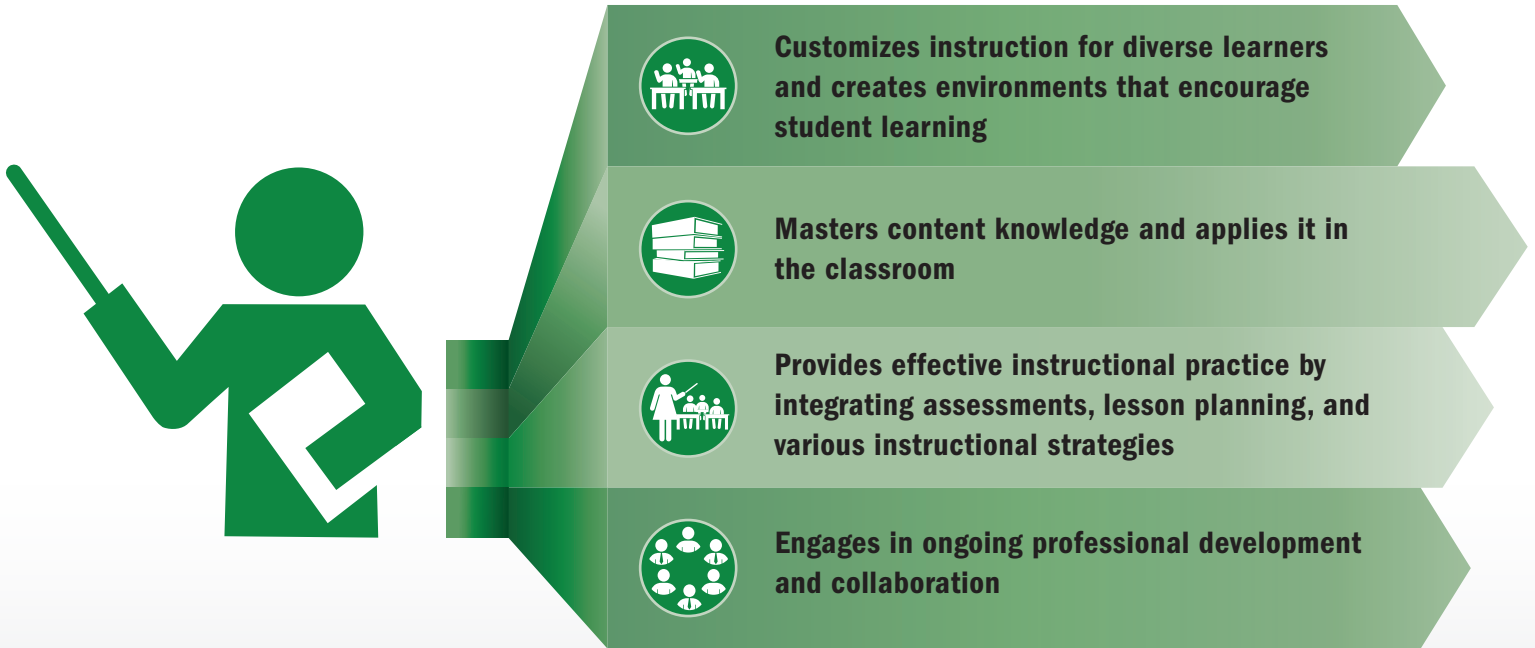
Customizes instruction for diverse learners and creates environments that encourage student learning

Masters content knowledge and applies it in the classroom

Provides effective instructional practice by integrating assessments, lesson planning, and various instructional strategies

Engages in ongoing professional development and collaboration